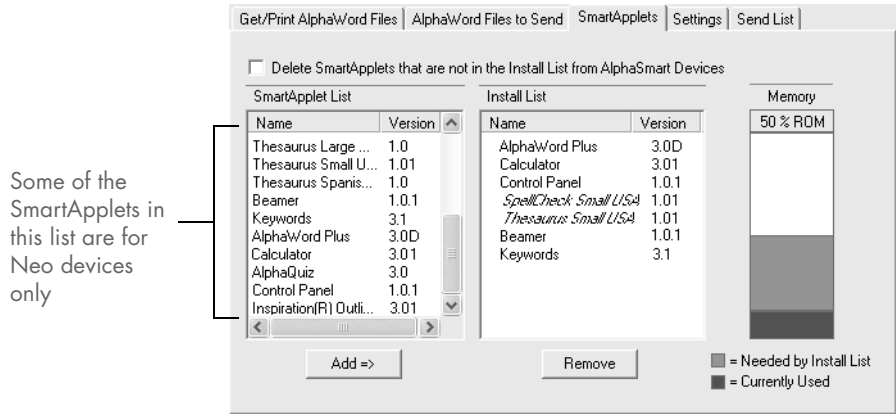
Some of the SmartApplets in this list are for Neo devices only

Get/Print AlphaWord Files | AlphaWord Files to Send | SmartApplets | Settings | Send List

Delete SmartApplets that are not in the Install List from AlphaSmart Devices

SmartApplet List

| Name | Version |
|---|---|
| Thesaurus Large ... | 1.0 |
| Thesaurus Small U... | 1.01 |
| Thesaurus Spanis... | 1.0 |
| Beamer | 1.0.1 |
| Keywords | 3.1 |
| AlphaWord Plus | 3.0D |
| Calculator | 3.01 |
| AlphaQuiz | 3.0 |
| Control Panel | 1.0.1 |
| Inspiration(R) Outli... | 3.01 |

Install List

| Name | Version |
|---|---|
| AlphaWord Plus | 3.0D |
| Calculator | 3.01 |
| Control Panel | 1.0.1 |
| SpellCheck Small USA | 1.01 |
| Thesaurus Small USA | 1.01 |
| Beamer | 1.0.1 |
| Keywords | 3.1 |

Memory

50 % ROM

Add =>

Remove

= Needed by Install List

= Currently Used